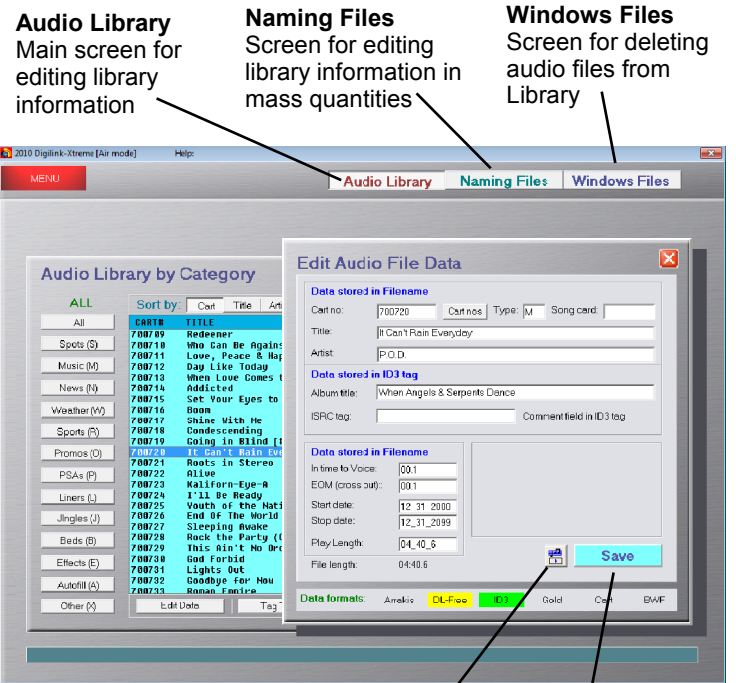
**Audio Library**
Main screen for editing library information

**Naming Files**
Screen for editing library information in mass quantities

**Windows Files**
Screen for deleting audio files from Library

2010 Digilink-Xtreme [Air mode]  Help:

MENU

Audio Library | Naming Files | Windows Files

Audio Library by Category

ALL

All
Spots (S)
Music (M)
News (N)
Weather (W)
Sports (R)
Promos (O)
PSAs (P)
Liners (L)
Jingles (J)
Beds (B)
Effects (E)
Autofill (A)
Other (X)

Sort by: Cart | Title | Art

| CART# | TITLE |
|---|---|
| 700709 | Redeemer |
| 700710 | Who Can Be Agains |
| 700711 | Love, Peace & Hap |
| 700712 | Day Like Today |
| 700713 | When Love Comes t |
| 700714 | Addicted |
| 700715 | Set Your Eyes to |
| 700716 | Boom |
| 700717 | Shine With Me |
| 700718 | Condescending |
| 700719 | Going in Blind [ |
| 700720 | It Can't Rain Eve |
| 700721 | Roots in Stereo |
| 700722 | Alive |
| 700723 | Kaliforn-Eye-A |
| 700724 | I'll Be Ready |
| 700725 | Youth of the Nati |
| 700726 | End Of The World |
| 700727 | Sleeping Awake |
| 700728 | Rock the Party ( |
| 700729 | This Ain't No Dro |
| 700730 | God Forbid |
| 700731 | Lights Out |
| 700732 | Goodbye for Now |
| 700733 | Roman Empire |

Edit Data | Tag T

Edit Audio File Data

Data stored in Filename
Cart no: 700720  Cart nos  Type: M  Song card:
Title: It Can't Rain Everyday
Artist: P.O.D.

Data stored in ID3 tag
Album title: When Angels & Serpents Dance
ISRC tag:  Comment field in ID3 tag

Data stored in Filename
In time to Voice: 00:1
EOM (cross out): 00:1
Start date: 12_31_2000
Stop date: 12_31_2099
Play Length: 04_40_6
File length: 04:40.6

Save

Data formats: Arrakis  DL-Free  ID3  Gold  Cart  BWF